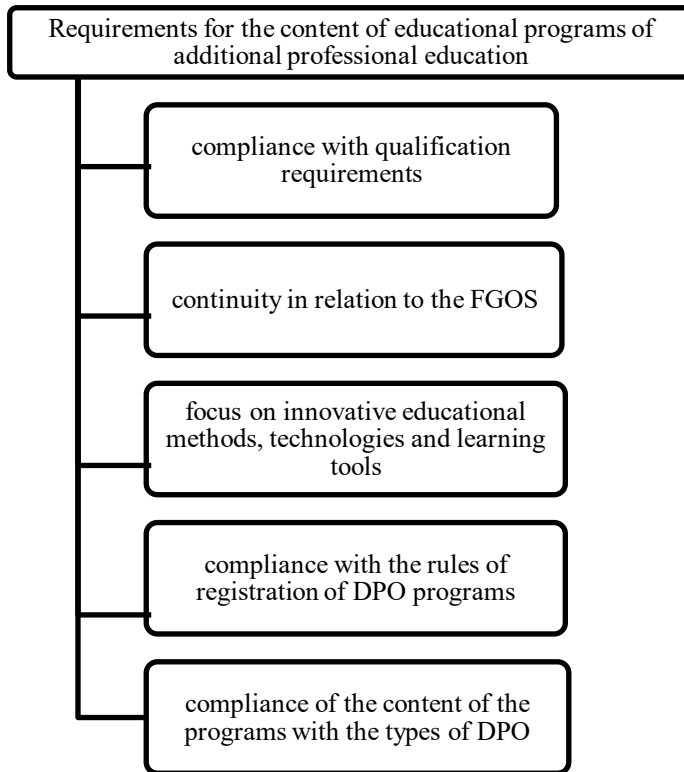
Requirements for the content of educational programs of additional professional education

compliance with qualification requirements

continuity in relation to the FGOS

focus on innovative educational methods, technologies and learning tools

compliance with the rules of registration of DPO programs

compliance of the content of the programs with the types of DPO